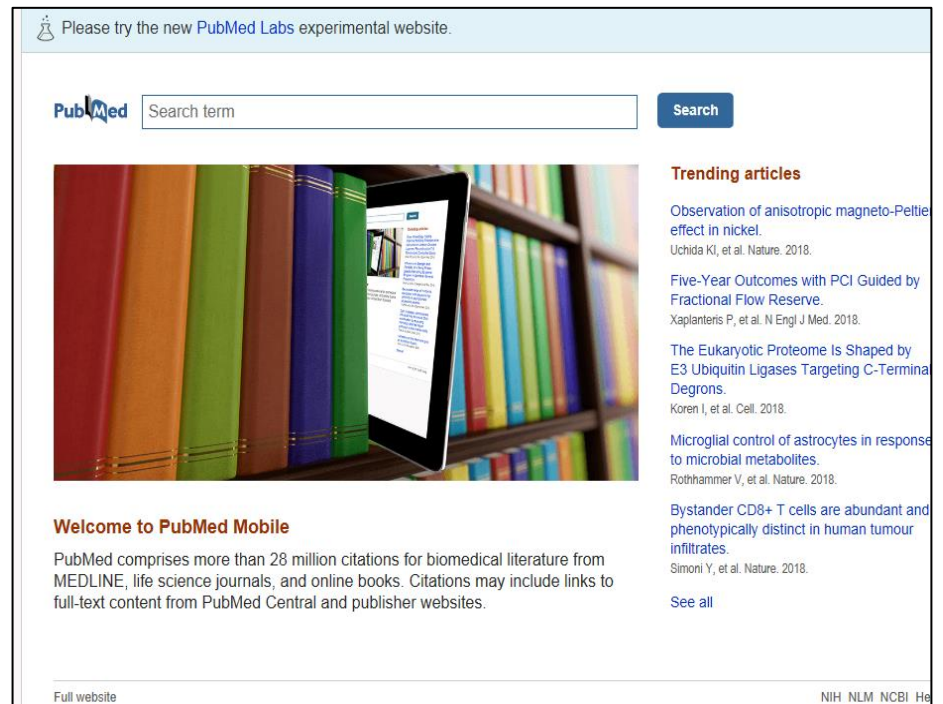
Please try the new PubMed Labs experimental website.

PubMed

Search term

Search

Trending articles

Observation of anisotropic magneto-Peltie effect in nickel.
Uchida KI, et al. Nature. 2018.

Five-Year Outcomes with PCI Guided by Fractional Flow Reserve.
Xaplanteris P, et al. N Engl J Med. 2018.

The Eukaryotic Proteome Is Shaped by E3 Ubiquitin Ligases Targeting C-Termina Degrons.
Koren I, et al. Cell. 2018.

Microglial control of astrocytes in response to microbial metabolites.
Rothhammer V, et al. Nature. 2018.

Bystander CD8+ T cells are abundant and phenotypically distinct in human tumour infiltrates.
Simoni Y, et al. Nature. 2018.

See all

Welcome to PubMed Mobile

PubMed comprises more than 28 million citations for biomedical literature from MEDLINE, life science journals, and online books. Citations may include links to full-text content from PubMed Central and publisher websites.

Full website

NIH NLM NCBI He